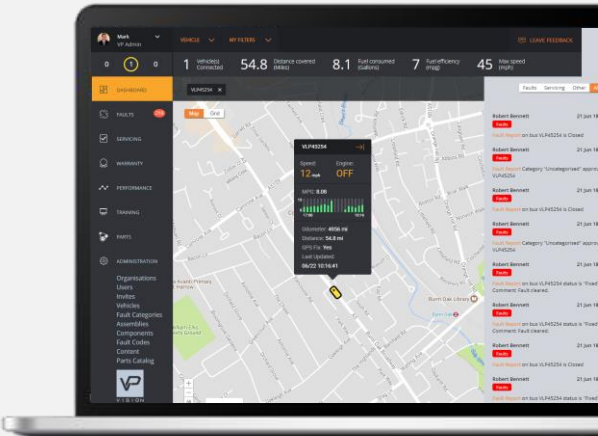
Mark
VP Admin

VEHICLE MY FILTERS

LEAVE FEEDBACK

0 1 0

1 Vehicle(s) Connected 54.8 Distance covered (Miles) 8.1 Fuel consumed (Gallons) 7 Fuel efficiency (mpg) 45 Max speed (mph)

DASHBOARD
FAULTS
SERVICING
WARRANTY
PERFORMANCE
TRAINING
PARTS
ADMINISTRATION

Organisations
Users
Invites
Vehicles
Fault Categories
Assemblies
Components
Fault Codes
Content
Parts Catalog

VP
VISION

VLP45254 ×

Map Grid

VLP45254
Speed: 12 mph
Engine: OFF
MPG: 8.06
Odometer: 4936 mi
Distance: 54.8 mi
GPS Fix: Yes
Last Updated:
06/22 10:16:41

Burn Oak Library

Faults Servicing Other

Robert Bennett 21 Jun 1
Faults
Fault Report on bus VLP45254 is Closed

Robert Bennett 21 Jun 1
Faults
Fault Report Category "Uncategorised" appro VLP45254

Robert Bennett 21 Jun 1
Faults
Fault Report on bus VLP45254 is Closed

Robert Bennett 21 Jun 1
Faults
Fault Report Category "Uncategorised" appro VLP45254

Robert Bennett 21 Jun 1
Faults
Fault Report on bus VLP45254 status is "Fixed" Comment Fault cleared.

Robert Bennett 21 Jun 1
Faults
Fault Report on bus VLP45254 is Closed

Robert Bennett 21 Jun 1
Faults
Fault Report on bus VLP45254 status is "Fixed" Comment Fault cleared.

Robert Bennett 21 Jun 1
Faults
Fault Report on bus VLP45254 is Closed

Robert Bennett 21 Jun 1
Faults
Fault Report on bus VLP45254 status is "Fixed"